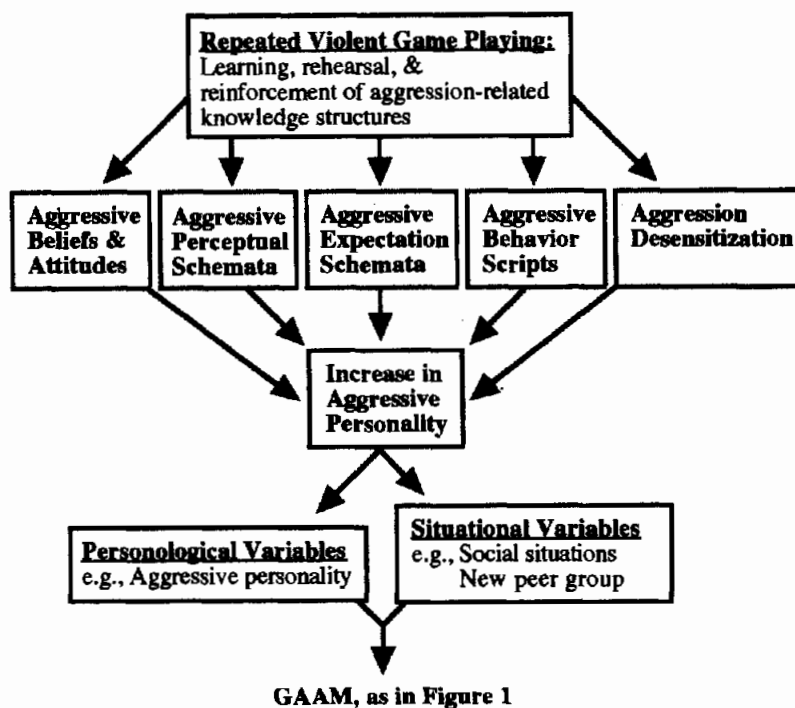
Repeated Violent Game Playing:
Learning, rehearsal, & reinforcement of aggression-related knowledge structures

Aggressive Beliefs & Attitudes

Aggressive Perceptual Schemata

Aggressive Expectation Schemata

Aggressive Behavior Scripts

Aggression Desensitization

Increase in Aggressive Personality

Personological Variables
e.g., Aggressive personality

Situational Variables
e.g., Social situations
New peer group

GAAM, as in Figure 1